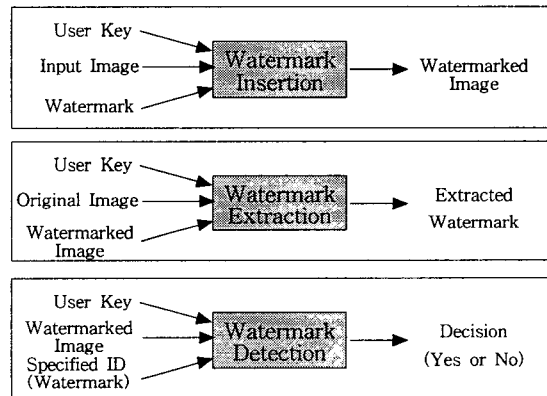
User Key
Input Image
Watermark
Watermark Insertion
Watermarked Image

User Key
Original Image
Watermarked Image
Watermark Extraction
Extracted Watermark

User Key
Watermarked Image
Specified ID (Watermark)
Watermark Detection
Decision (Yes or No)